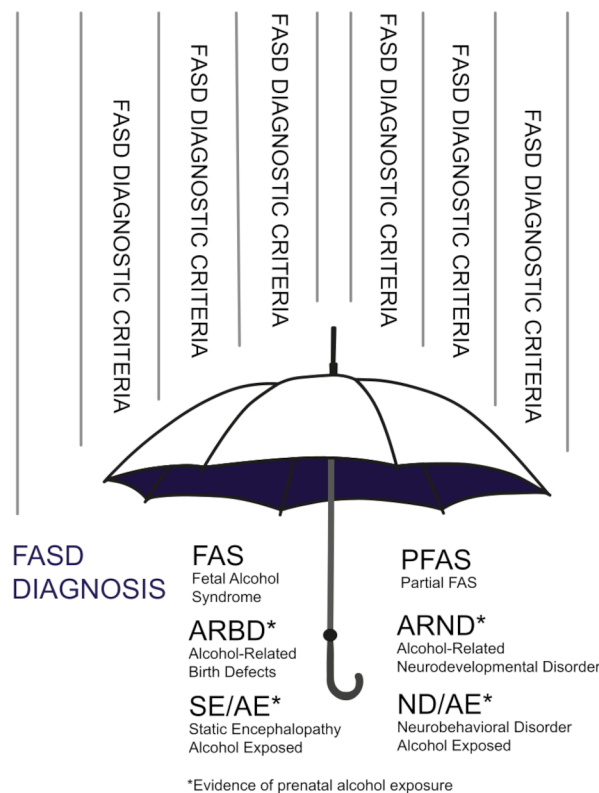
FASD DIAGNOSTIC CRITERIA

FASD DIAGNOSTIC CRITERIA

FASD DIAGNOSTIC CRITERIA

FASD DIAGNOSTIC CRITERIA

FASD DIAGNOSTIC CRITERIA

FASD DIAGNOSTIC CRITERIA

FASD DIAGNOSIS

FAS
Fetal Alcohol Syndrome

PFAS
Partial FAS

ARBD*
Alcohol-Related Birth Defects

ARND*
Alcohol-Related Neurodevelopmental Disorder

SE/AE*
Static Encephalopathy Alcohol Exposed

ND/AE*
Neurobehavioral Disorder Alcohol Exposed

*Evidence of prenatal alcohol exposure